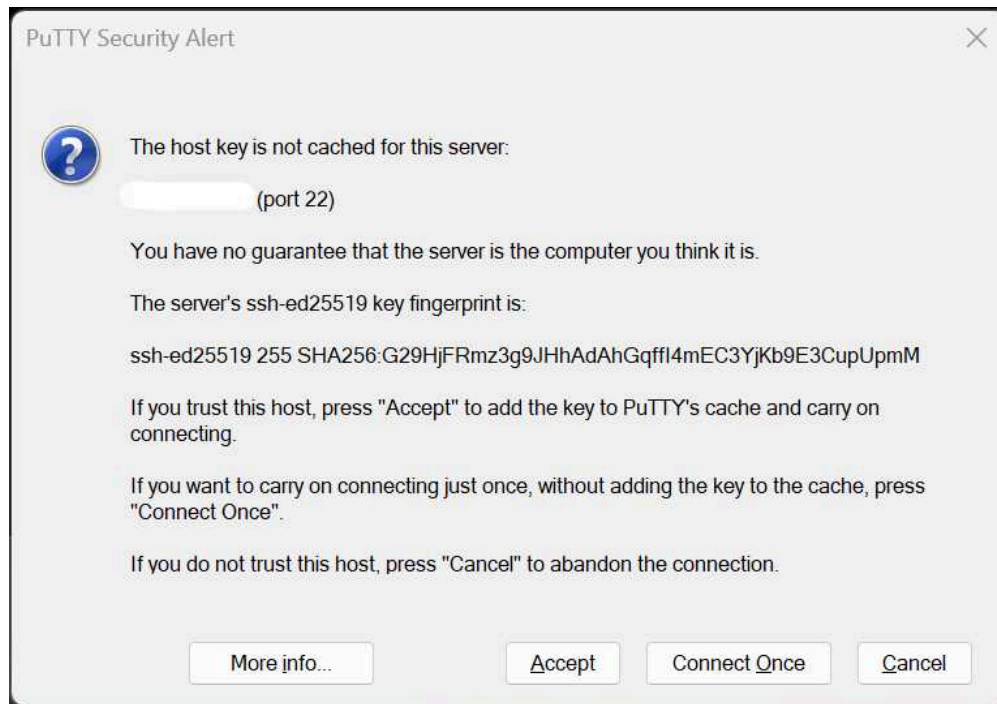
PuTTY Security Alert

The host key is not cached for this server:

(port 22)

You have no guarantee that the server is the computer you think it is.

The server's ssh-ed25519 key fingerprint is:

ssh-ed25519 255 SHA256:G29HjFRmz3g9JHhAdAhGqffl4mEC3YjKb9E3CupUpmM

If you trust this host, press "Accept" to add the key to PuTTY's cache and carry on connecting.

If you want to carry on connecting just once, without adding the key to the cache, press "Connect Once".

If you do not trust this host, press "Cancel" to abandon the connection.

More info...

Accept

Connect Once

Cancel